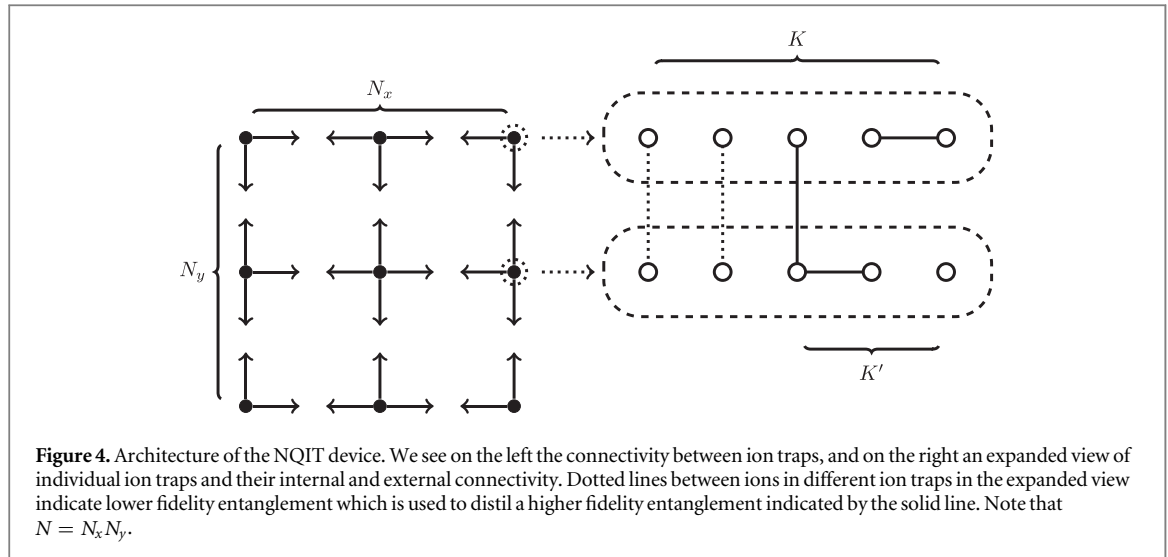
$N_x$

$N_y$

$K$

$K'$

**Figure 4.** Architecture of the NQIT device. We see on the left the connectivity between ion traps, and on the right an expanded view of individual ion traps and their internal and external connectivity. Dotted lines between ions in different ion traps in the expanded view indicate lower fidelity entanglement which is used to distil a higher fidelity entanglement indicated by the solid line. Note that $N = N_x N_y$.